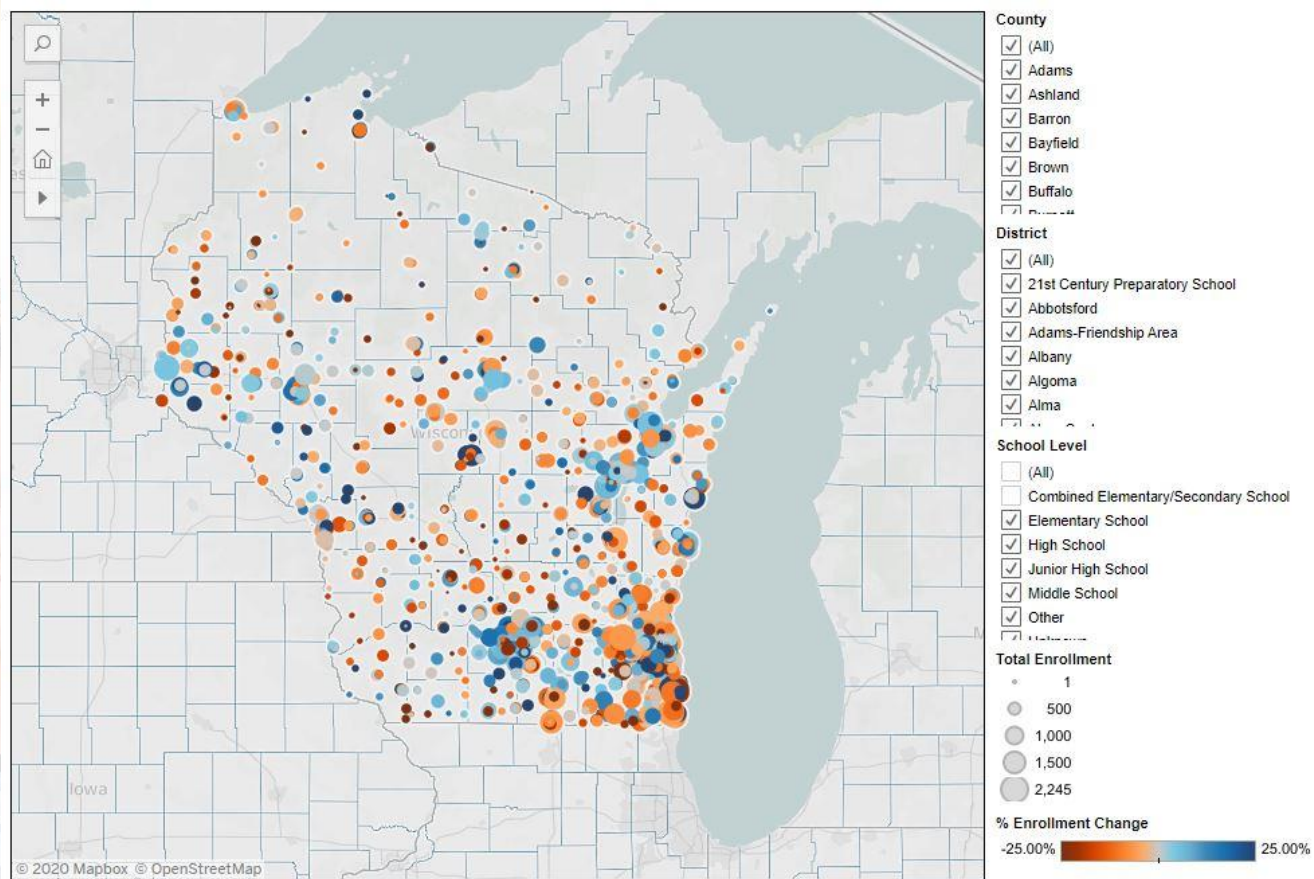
Wiscon
Iowa
© 2020 Mapbox © OpenStreetMap

County
(All)
Adams
Ashland
Barron
Bayfield
Brown
Buffalo
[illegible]

District
(All)
21st Century Preparatory School
Abbotsford
Adams-Friendship Area
Albany
Algoma
Alma
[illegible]

School Level
(All)
Combined Elementary/Secondary School
Elementary School
High School
Junior High School
Middle School
Other
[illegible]

Total Enrollment
1
500
1,000
1,500
2,245

% Enrollment Change
-25.00%
25.00%